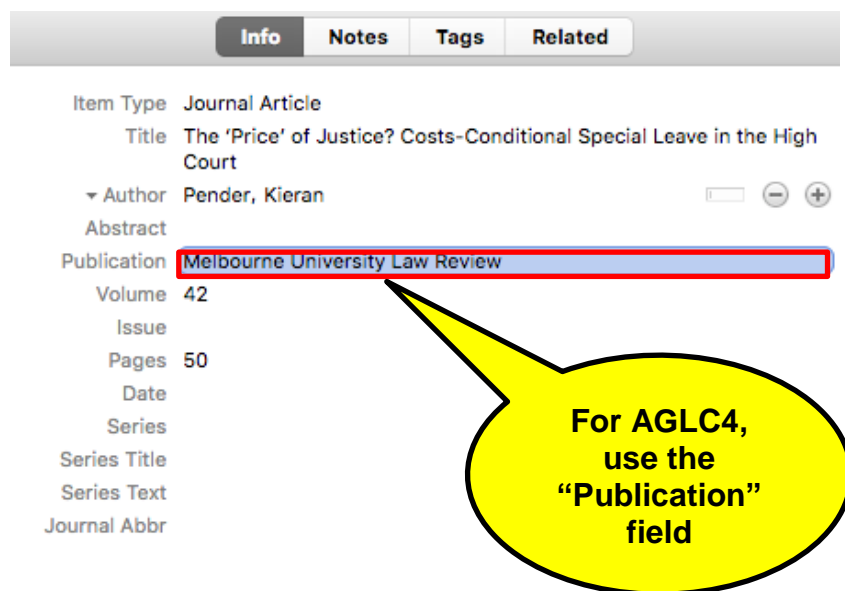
Info | Notes | Tags | Related

Item Type Journal Article
Title The 'Price' of Justice? Costs-Conditional Special Leave in the High Court
Author Pender, Kieran
Abstract
Publication Melbourne University Law Review
Volume 42
Issue
Pages 50
Date
Series
Series Title
Series Text
Journal Abbr

For AGLC4, use the "Publication" field